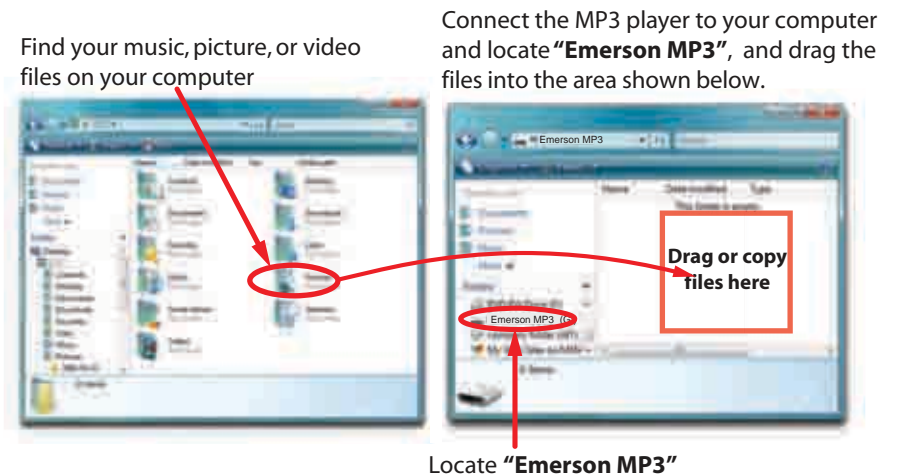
Find your music, picture, or video files on your computer

Connect the MP3 player to your computer and locate **"Emerson MP3"**, and drag the files into the area shown below.

Emerson MP3

Name

Date modified

Type

This folder is empty.

Drag or copy files here

Emerson MP3 (G

Locate **"Emerson MP3"**